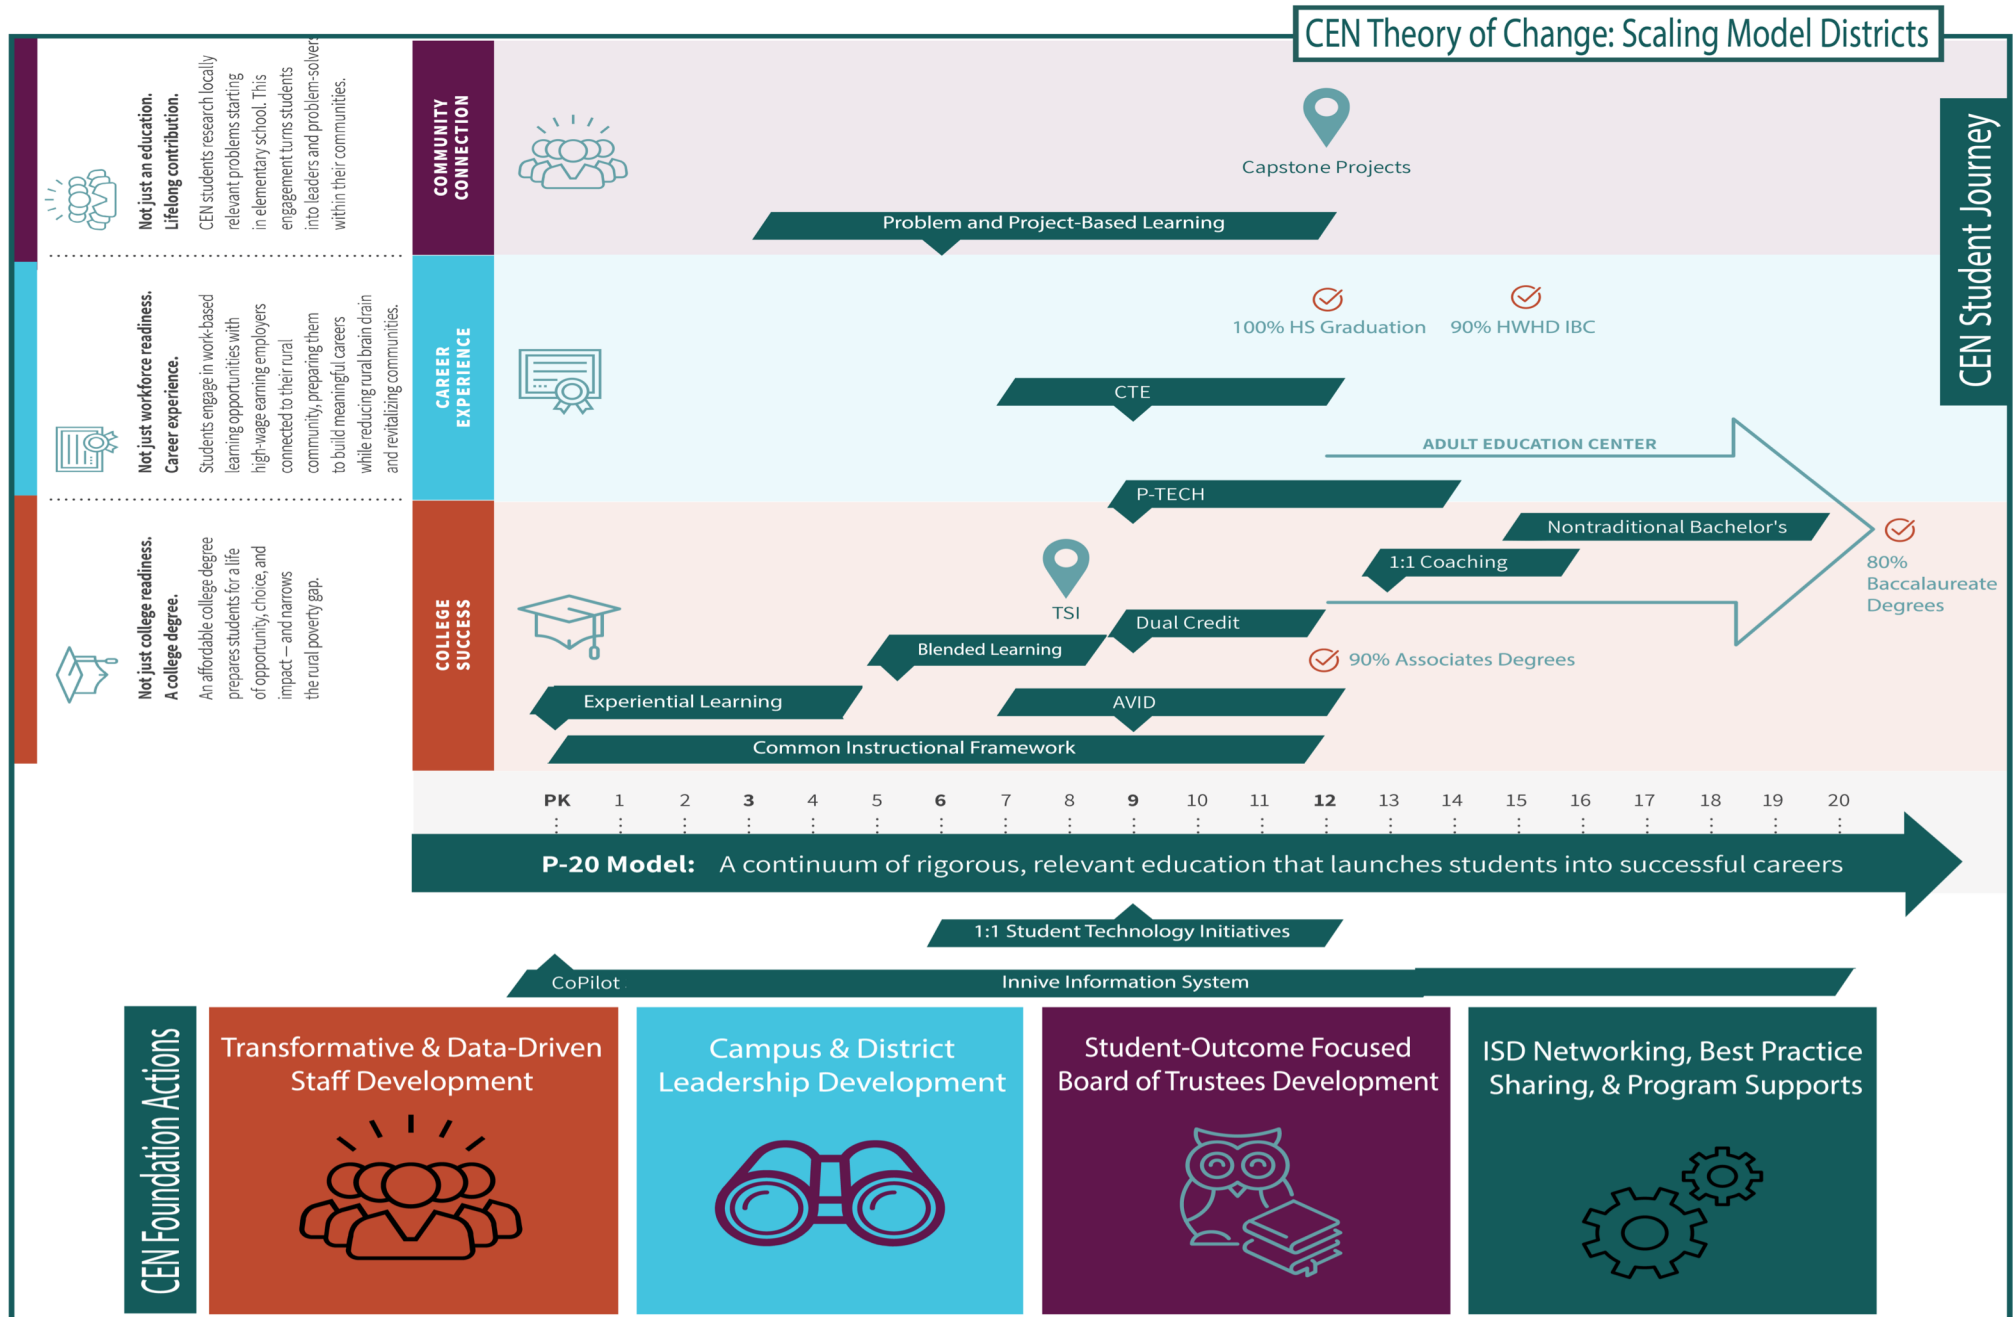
CEN Theory of Change: Scaling Model Districts

CEN Student Journey

Not just an education. Lifelong contribution.

CEN students research locally relevant problems starting in elementary school. This engagement turns students into leaders and problem-solvers within their communities.

COMMUNITY CONNECTION

Capstone Projects

Problem and Project-Based Learning

Not just workforce readiness. Career experience.

Students engage in work-based learning opportunities with high-wage earning employers connected to their rural community, preparing them to build meaningful careers while reducing rural brain drain and revitalizing communities.

CAREER EXPERIENCE

100% HS Graduation

90% HWHD IBC

CTE

ADULT EDUCATION CENTER

P-TECH

Not just college readiness. A college degree.

An affordable college degree prepares students for a life of opportunity, choice, and impact – and narrows the rural poverty gap.

COLLEGE SUCCESS

Nontraditional Bachelor's

1:1 Coaching

80% Baccalaureate Degrees

TSI

Dual Credit

Blended Learning

90% Associates Degrees

Experiential Learning

AVID

Common Instructional Framework

PK 1 2 3 4 5 6 7 8 9 10 11 12 13 14 15 16 17 18 19 20

P-20 Model: A continuum of rigorous, relevant education that launches students into successful careers

1:1 Student Technology Initiatives

CoPilot

Innive Information System

CEN Foundation Actions

Transformative & Data-Driven Staff Development

Campus & District Leadership Development

Student-Outcome Focused Board of Trustees Development

ISD Networking, Best Practice Sharing, & Program Supports